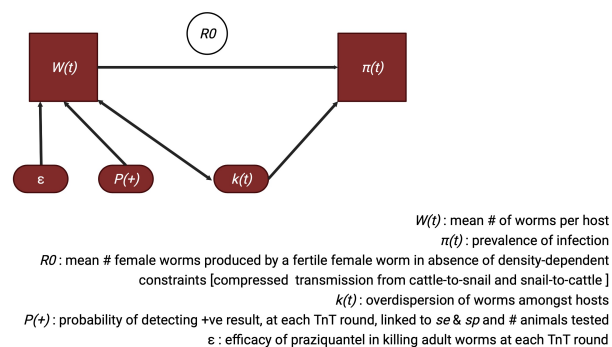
R0

W(t)

π(t)

ε

P(+)

k(t)

W(t) : mean # of worms per host

π(t) : prevalence of infection

R0 : mean # female worms produced by a fertile female worm in absence of density-dependent constraints [compressed transmission from cattle-to-snail and snail-to-cattle ]

k(t) : overdispersion of worms amongst hosts

P(+) : probability of detecting +ve result, at each TnT round, linked to se & sp and # animals tested

ε : efficacy of praziquantel in killing adult worms at each TnT round